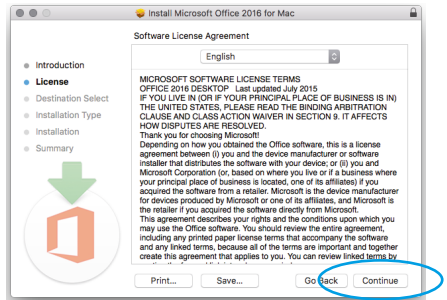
Install Microsoft Office 2016 for Mac

Software License Agreement

English

Introduction
License
Destination Select
Installation Type
Installation
Summary

MICROSOFT SOFTWARE LICENSE TERMS
OFFICE 2016 DESKTOP Last updated July 2015
IF YOU LIVE IN (OR IF YOUR PRINCIPAL PLACE OF BUSINESS IS IN) THE UNITED STATES, PLEASE READ THE BINDING ARBITRATION CLAUSE AND CLASS ACTION WAIVER IN SECTION 9. IT AFFECTS HOW DISPUTES ARE RESOLVED.
Thank you for choosing Microsoft!
Depending on how you obtained the Office software, this is a license agreement between (i) you and the device manufacturer or software installer that distributes the software with your device; or (ii) you and Microsoft Corporation (or, based on where you live or if a business where your principal place of business is located, one of its affiliates) if you acquired the software from a retailer. Microsoft is the device manufacturer for devices produced by Microsoft or one of its affiliates, and Microsoft is the retailer if you acquired the software directly from Microsoft.
This agreement describes your rights and the conditions upon which you may use the Office software. You should review the entire agreement, including any printed paper license terms that accompany the software and any linked terms, because all of the terms are important and together create this agreement that applies to you. You can review linked terms by

Print...
Save...
Go Back
Continue